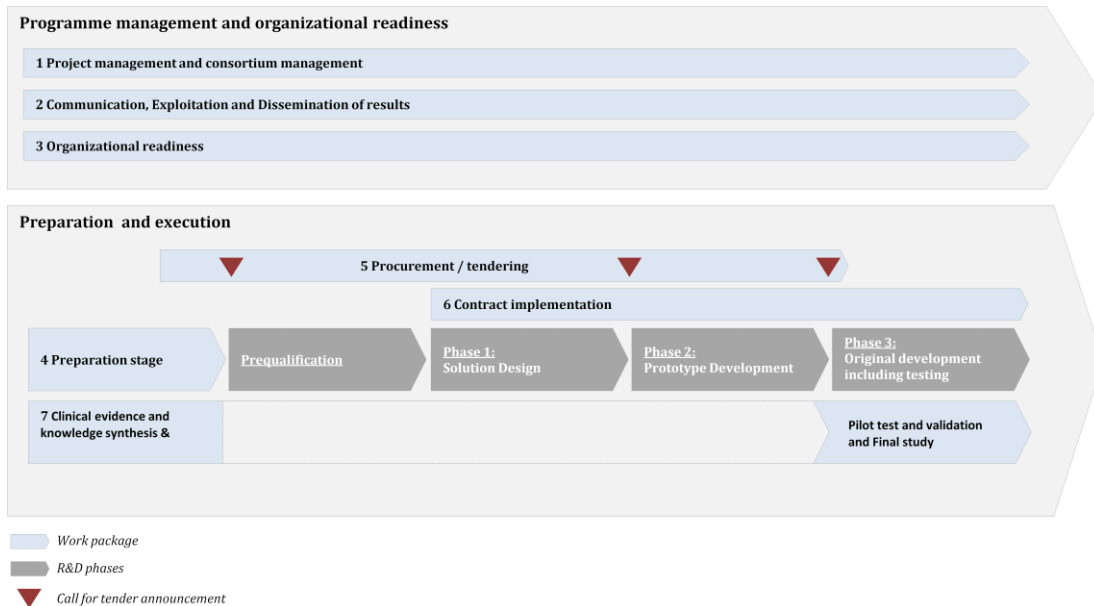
Programme management and organizational readiness

1 Project management and consortium management

2 Communication, Exploitation and Dissemination of results

3 Organizational readiness

Preparation and execution

5 Procurement / tendering

6 Contract implementation

4 Preparation stage

Prequalification

Phase 1:
Solution Design

Phase 2:
Prototype Development

Phase 3:
Original development including testing

7 Clinical evidence and knowledge synthesis &

Pilot test and validation and Final study

Work package

R&D phases

Call for tender announcement